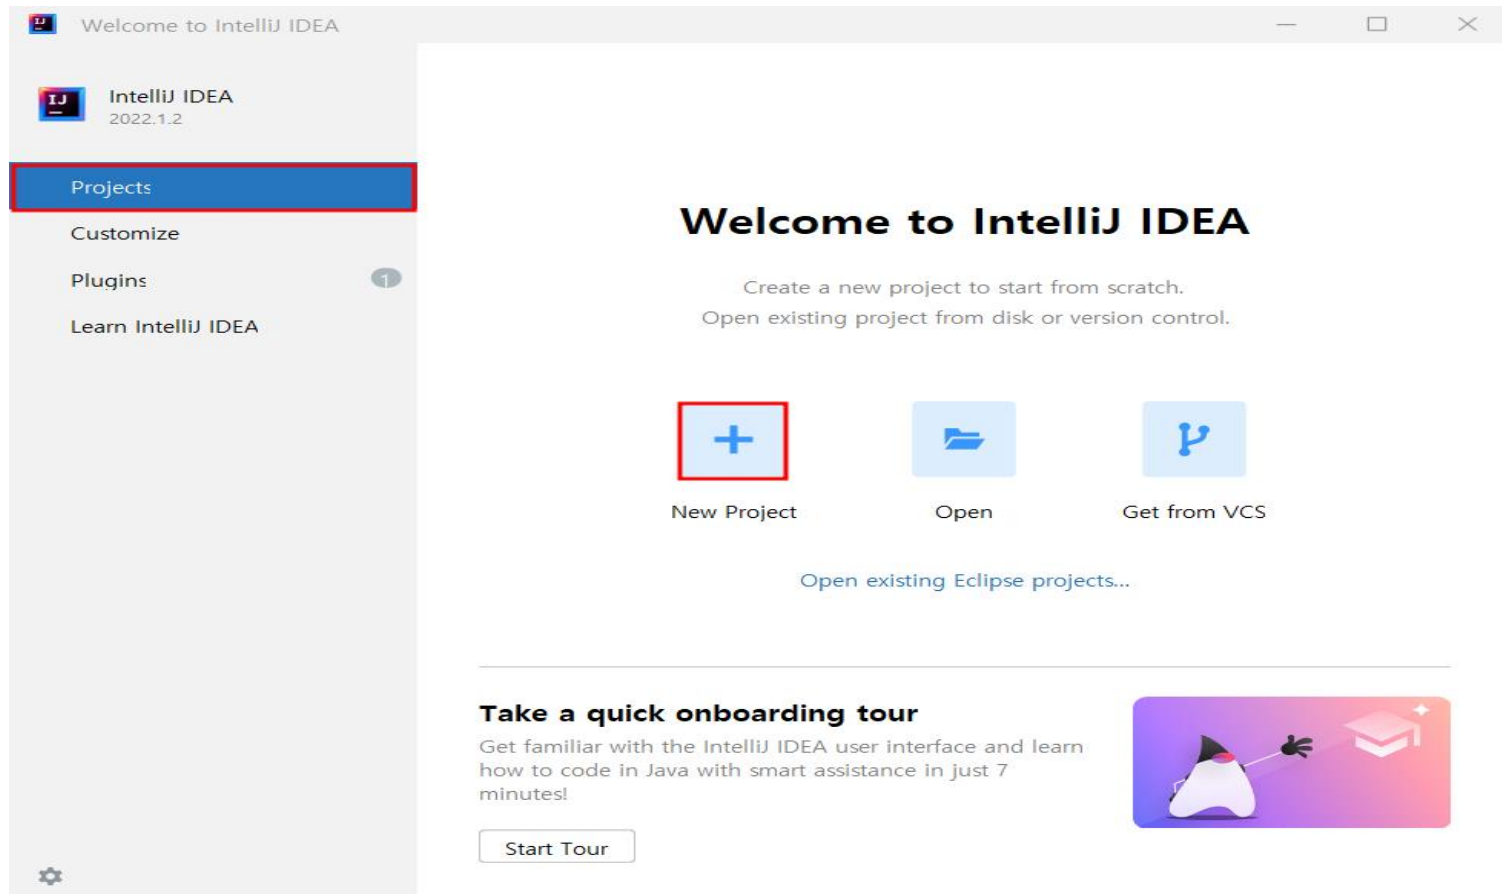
Welcome to IntelliJ IDEA

IJ

IntelliJ IDEA
2022.1.2

Projects

Customize

Plugins 1

Learn IntelliJ IDEA

Welcome to IntelliJ IDEA

Create a new project to start from scratch.
Open existing project from disk or version control.

New Project

Open

Get from VCS

Open existing Eclipse projects...

Take a quick onboarding tour

Get familiar with the IntelliJ IDEA user interface and learn how to code in Java with smart assistance in just 7 minutes!

Start Tour